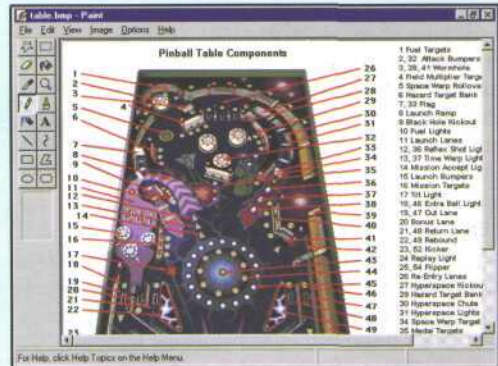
table.bmp - Paint

File Edit View Image Options Help

Pinball Table Components

1
2
3
4
5
6
7
8
9
10
11
12
13
14
15
16
17
18
19
20
21
22
23

26
27
28
29
30
31
32
33
34
35
36
37
38
39
40
41
42
43
44
45
46
47
48
49

1 Fuel Targets
2, 32 Attack Bumpers
3, 28, 41 Wormhole
4 Field Multiplier Targe
5 Space Warp Rollove
6 Hazard Target Bank
7, 33 Flag
8 Launch Ramp
9 Black Hole Kickout
10 Fuel Lights
11 Launch Lanes
12, 35 Reflex Shot Ligh
13, 37 Time Warp Ligh
14 Mission Accept Lig
15 Launch Bumpers
16 Mission Targets
17 Tilt Light
18, 46 Extra Ball Light
19, 47 Out Lane
20 Bonus Lane
21, 48 Return Lane
22, 49 Rebound
23, 50 Kicker
24 Replay Light
25, 54 Flipper
26 Re-Entry Lanes
27 Hyperspace Kickou
29 Hazard Target Bank
30 Hyperspace Chute
31 Hyperspace Lights
34 Space Warp Target
36 Medal Targets

For Help, click Help Topics on the Help Menu.